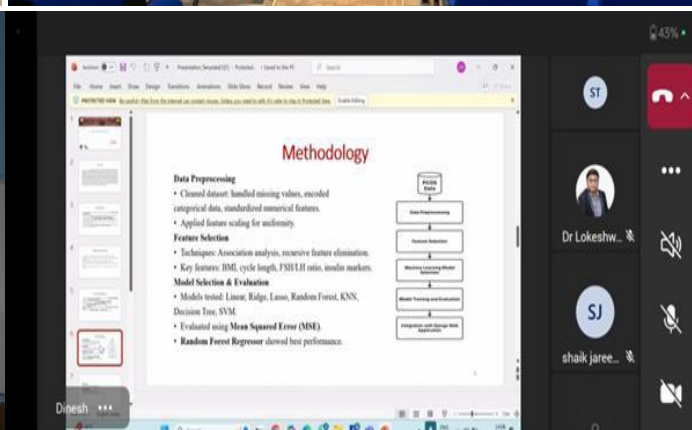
43%

AutoSave Presentation_Template(1)(1) - Protected... • Saved to this PC

File Home Insert Draw Design Transitions Animations Slide Show Record Review View Help

PROTECTED VIEW Be careful—files from the Internet can contain viruses. Unless you need to edit, it's safer to stay in Protected View. Enable Editing

Methodology

Data Preprocessing

• Cleaned dataset: handled missing values, encoded categorical data, standardized numerical features.

• Applied feature scaling for uniformity.

Feature Selection

• Techniques: Association analysis, recursive feature elimination.

• Key features: BMI, cycle length, FSH/LH ratio, insulin markers.

Model Selection & Evaluation

• Models tested: Linear, Ridge, Lasso, Random Forest, KNN, Decision Tree, SVM.

• Evaluated using Mean Squared Error (MSE).

• Random Forest Regressor showed best performance.

PCOS Data

Data Preprocessing

Feature Selection

Machine Learning Model Selection

Model Training and Evaluation

Integration with Django Web Application

ST

Dr Lokeshw...

SJ

shaik jaree...

Dinesh •••